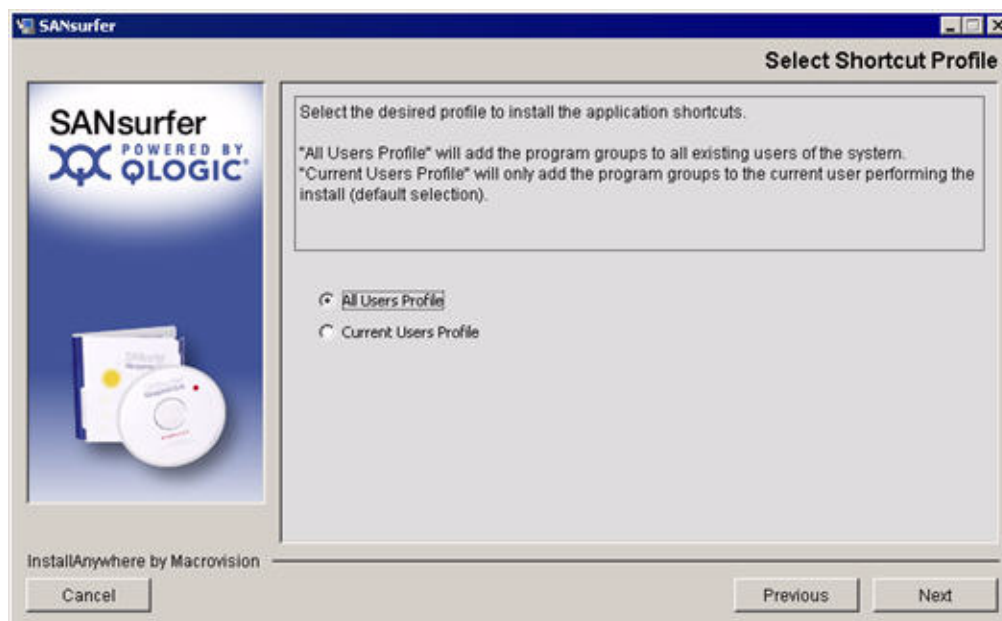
SANsurfer

Select Shortcut Profile

SANsurfer
POWERED BY QLOGIC

Select the desired profile to install the application shortcuts.

"All Users Profile" will add the program groups to all existing users of the system.
"Current Users Profile" will only add the program groups to the current user performing the install (default selection).

All Users Profile
Current Users Profile

InstallAnywhere by Macrovision

Cancel

Previous

Next